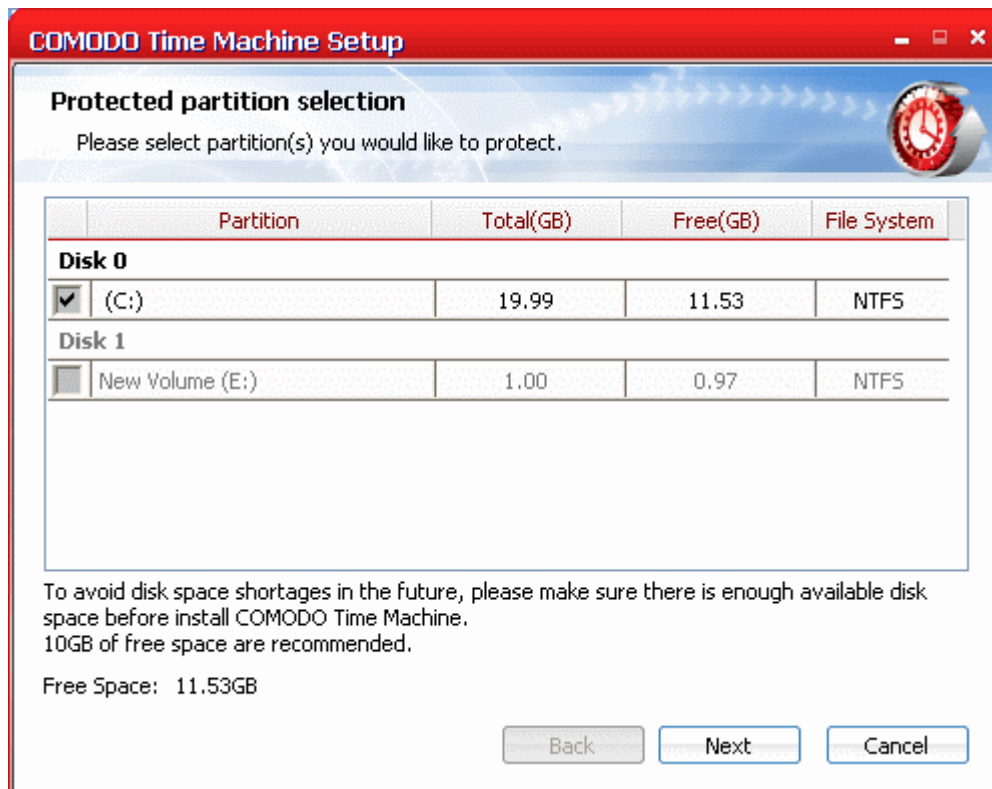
COMODO Time Machine Setup

Protected partition selection

Please select partition(s) you would like to protect.

| | Partition | Total(GB) | Free(GB) | File System |
|---|---|---|---|---|
| **Disk 0** | | | | |
| ☑ | (C:) | 19.99 | 11.53 | NTFS |
| **Disk 1** | | | | |
| ☐ | New Volume (E:) | 1.00 | 0.97 | NTFS |

To avoid disk space shortages in the future, please make sure there is enough available disk space before install COMODO Time Machine.
10GB of free space are recommended.

Free Space: 11.53GB

Back Next Cancel